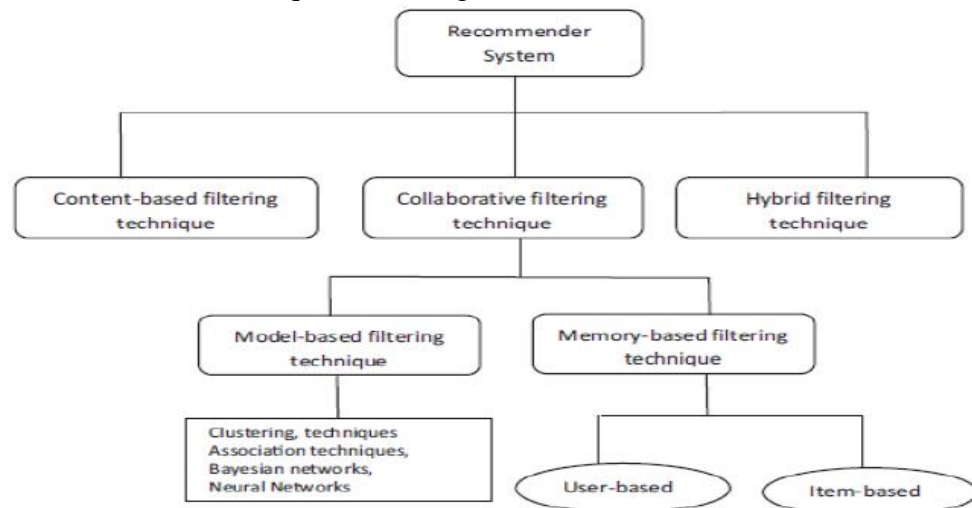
Recommender System

Content-based filtering technique

Collaborative filtering technique

Hybrid filtering technique

Model-based filtering technique

Memory-based filtering technique

Clustering, techniques
Association techniques,
Bayesian networks,
Neural Networks

User-based

Item-based